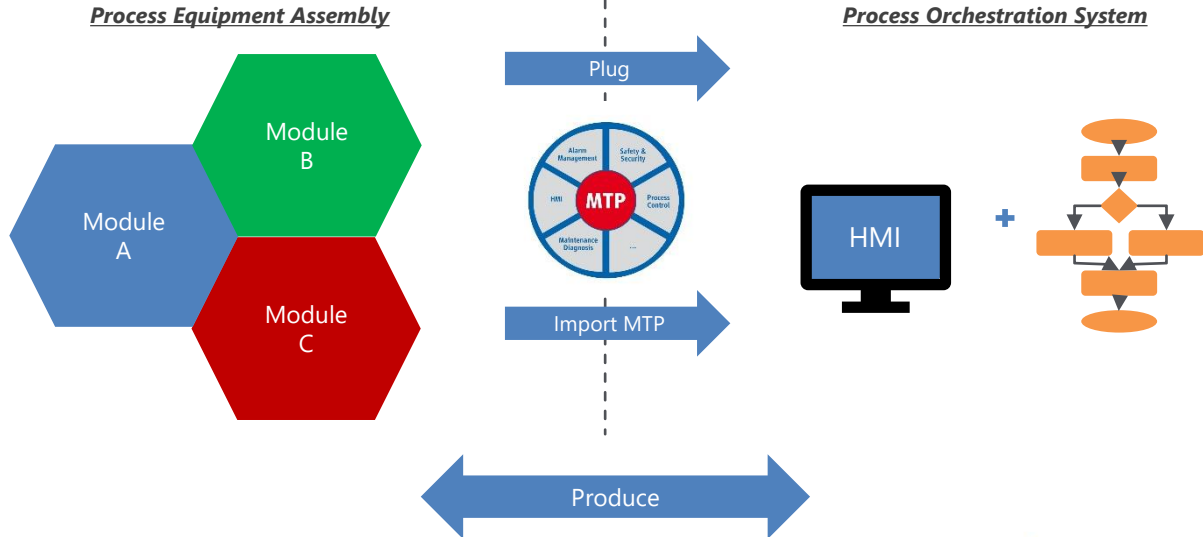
Process Equipment Assembly

Process Orchestration System

Plug

Module B

Module A

Module C

Alarm Management

Safety & Security

HMI

MTP

Process Control

Maintenance Diagnosis

...

HMI

+

Import MTP

Produce